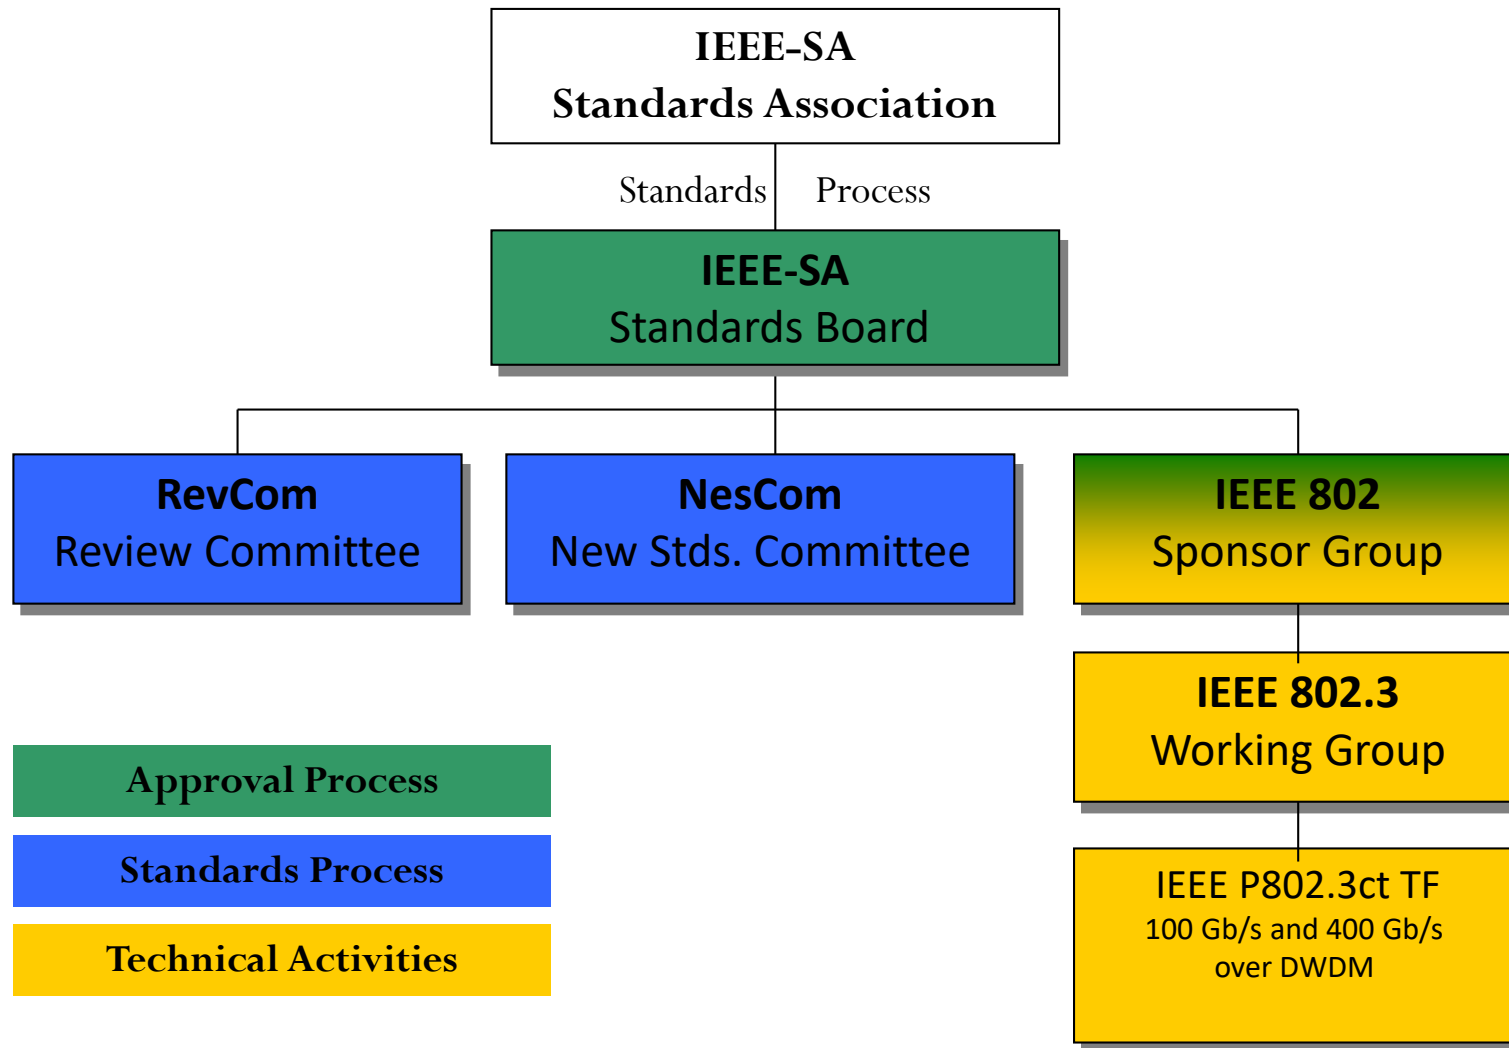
IEEE-SA
Standards Association

Standards Process

IEEE-SA
Standards Board

RevCom
Review Committee

NesCom
New Stds. Committee

IEEE 802
Sponsor Group

IEEE 802.3
Working Group

IEEE P802.3ct TF
100 Gb/s and 400 Gb/s over DWDM

Approval Process

Standards Process

Technical Activities